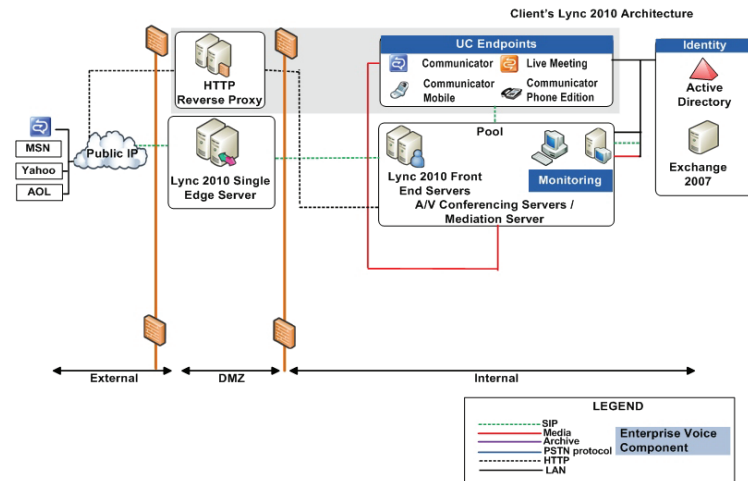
Client's Lync 2010 Architecture

HTTP Reverse Proxy

UC Endpoints

Communicator

Live Meeting

Communicator Mobile

Communicator Phone Edition

Identity

Active Directory

Exchange 2007

MSN

Yahoo

AOL

Public IP

Lync 2010 Single Edge Server

Pool

Lync 2010 Front End Servers

Monitoring

A/V Conferencing Servers / Mediation Server

External

DMZ

Internal

LEGEND

SIP

Media

Archive

PSTN protocol

HTTP

LAN

Enterprise Voice Component